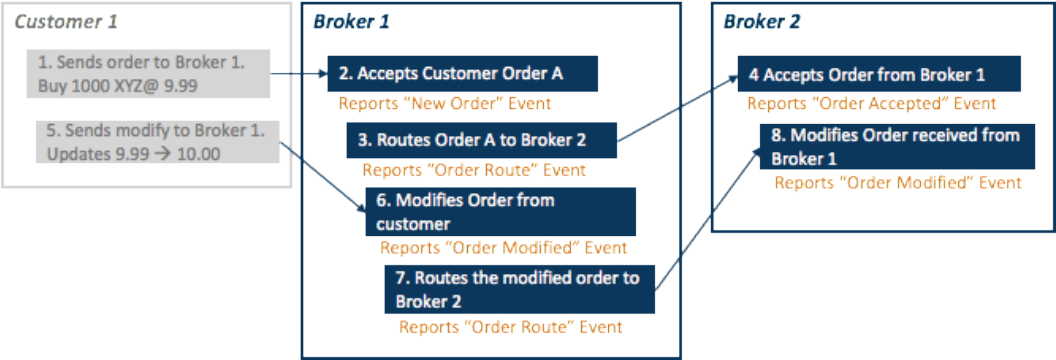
Customer 1

1. Sends order to Broker 1. Buy 1000 XYZ@ 9.99

5. Sends modify to Broker 1. Updates 9.99 → 10.00

Broker 1

2. Accepts Customer Order A

Reports "New Order" Event

3. Routes Order A to Broker 2

Reports "Order Route" Event

6. Modifies Order from customer

Reports "Order Modified" Event

7. Routes the modified order to Broker 2

Reports "Order Route" Event

Broker 2

4 Accepts Order from Broker 1

Reports "Order Accepted" Event

8. Modifies Order received from Broker 1

Reports "Order Modified" Event